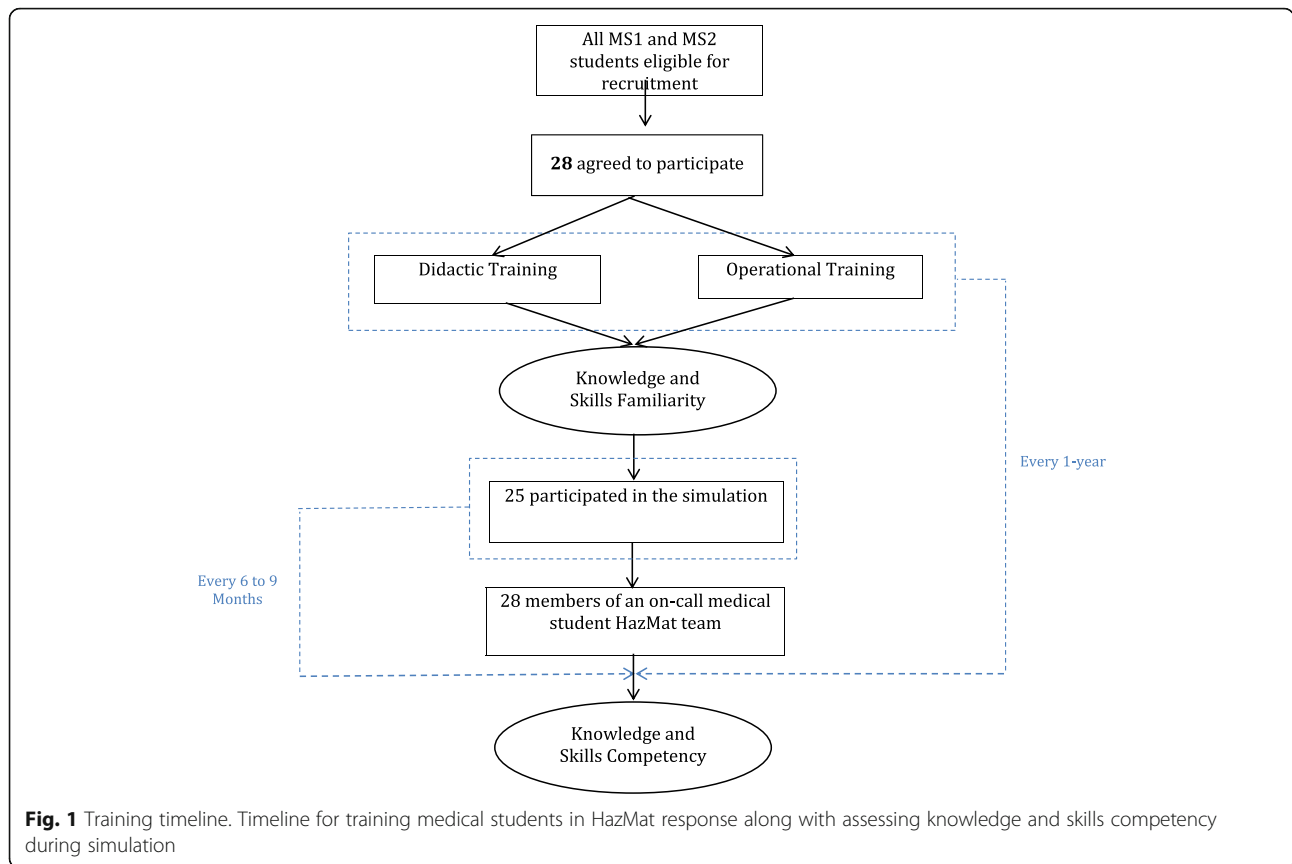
All MS1 and MS2 students eligible for recruitment

28 agreed to participate

Didactic Training

Operational Training

Knowledge and Skills Familiarity

Every 1-year

25 participated in the simulation

Every 6 to 9 Months

28 members of an on-call medical student HazMat team

Knowledge and Skills Competency

Fig. 1 Training timeline. Timeline for training medical students in HazMat response along with assessing knowledge and skills competency during simulation